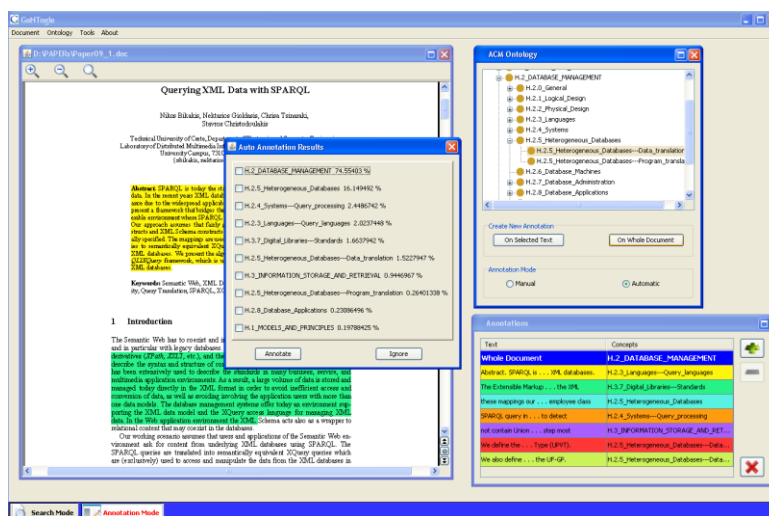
GoNTogle

Document Ontology Tools About

D:\PAPERs\Paper09_1.doc

Querying XML Data with SPARQL

Nikos Bikakis, Nektarios Gioldasis, Chrisa Tsinaraki, Stavros Christodoulakis

Technical University of Crete, Department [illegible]
Laboratory of Distributed Multimedia In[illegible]
University Campus, 731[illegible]
{nbikakis, nektarios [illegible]

Abstract. SPARQL is today the st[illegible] data. In the recent years XML dat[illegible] ance due to the widespread applicat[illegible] present a framework that bridges the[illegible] enable environment where SPARQL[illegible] Our approach assumes that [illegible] structs and XML Schema construct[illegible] ally specified. The mappings are use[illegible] ies to semantically equivalent XQ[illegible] XML databases. We present the alg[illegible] (SPARQL2XQuery framework, which is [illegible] XML databases.

Keywords: Semantic Web, XML D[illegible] ity, Query Translation, SPARQL, X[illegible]

1 Introduction

The Semantic Web has to coexist and i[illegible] and in particular with legacy databases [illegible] derivatives (XPath, XSLT, etc.), and the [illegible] describe the syntax and structure of com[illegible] has been extensively used to describe the standards in many business, service, and multimedia application environments. As a result, a large volume of data is stored and managed today directly in the XML format in order to avoid inefficient access and conversion of data, as well as avoiding involving the application users with more than one data models. The database management systems offer today an environment supporting the XML data model and the XQuery access language for managing XML data. In the Web application environment the XML Schema acts also as a wrapper to relational content that may coexist in the databases.

Our working scenario assumes that users and applications of the Semantic Web environment ask for content from underlying XML databases using SPARQL. The SPARQL queries are translated into semantically equivalent XQuery queries which are (exclusively) used to access and manipulate the data from the XML databases in

Auto Annotation Results

H.2_DATABASE_MANAGEMENT 74.55403 %
H.2.5_Heterogeneous_Databases 16.149492 %
H.2.4_Systems---Query_processing 2.4486742 %
H.2.3_Languages---Query_languages 2.0237448 %
H.3.7_Digital_Libraries---Standards 1.6637942 %
H.2.5_Heterogeneous_Databases---Data_translation 1.5227947 %
H.3_INFORMATION_STORAGE_AND_RETRIEVAL 0.9446967 %
H.2.5_Heterogeneous_Databases---Program_translation 0.26401338 %
H.2.8_Database_Applications 0.23886496 %
H.1_MODELS_AND_PRINCIPLES 0.19788425 %

Annotate Ignore

ACM Ontology

H.2_DATABASE_MANAGEMENT
H.2.0_General
H.2.1_Logical_Design
H.2.2_Physical_Design
H.2.3_Languages
H.2.4_Systems
H.2.5_Heterogeneous_Databases
H.2.5_Heterogeneous_Databases---Data_translatio
H.2.5_Heterogeneous_Databases---Program_transla
H.2.6_Database_Machines
H.2.7_Database_Administration
H.2.8_Database_Applications

Create New Annotation
On Selected Text On Whole Document

Annotation Mode
Manual Automatic

Annotations

| Text | Concepts |
|---|---|
| Whole Document | H.2_DATABASE_MANAGEMENT |
| Abstract. SPARQL is . . . XML databases. | H.2.3_Languages---Query_languages |
| The Extensible Markup . . . the XML | H.3.7_Digital_Libraries---Standards |
| these mappings our . . . employee class | H.2.5_Heterogeneous_Databases |
| SPARQL query in . . . to detect | H.2.4_Systems---Query_processing |
| not contain Union . . . step most | H.3_INFORMATION_STORAGE_AND_RET... |
| We define the . . . Type (UPVT). | H.2.5_Heterogeneous_Databases---Data... |
| We also define . . . the UF-GP. | H.2.5_Heterogeneous_Databases---Data... |

Search Mode Annotation Mode